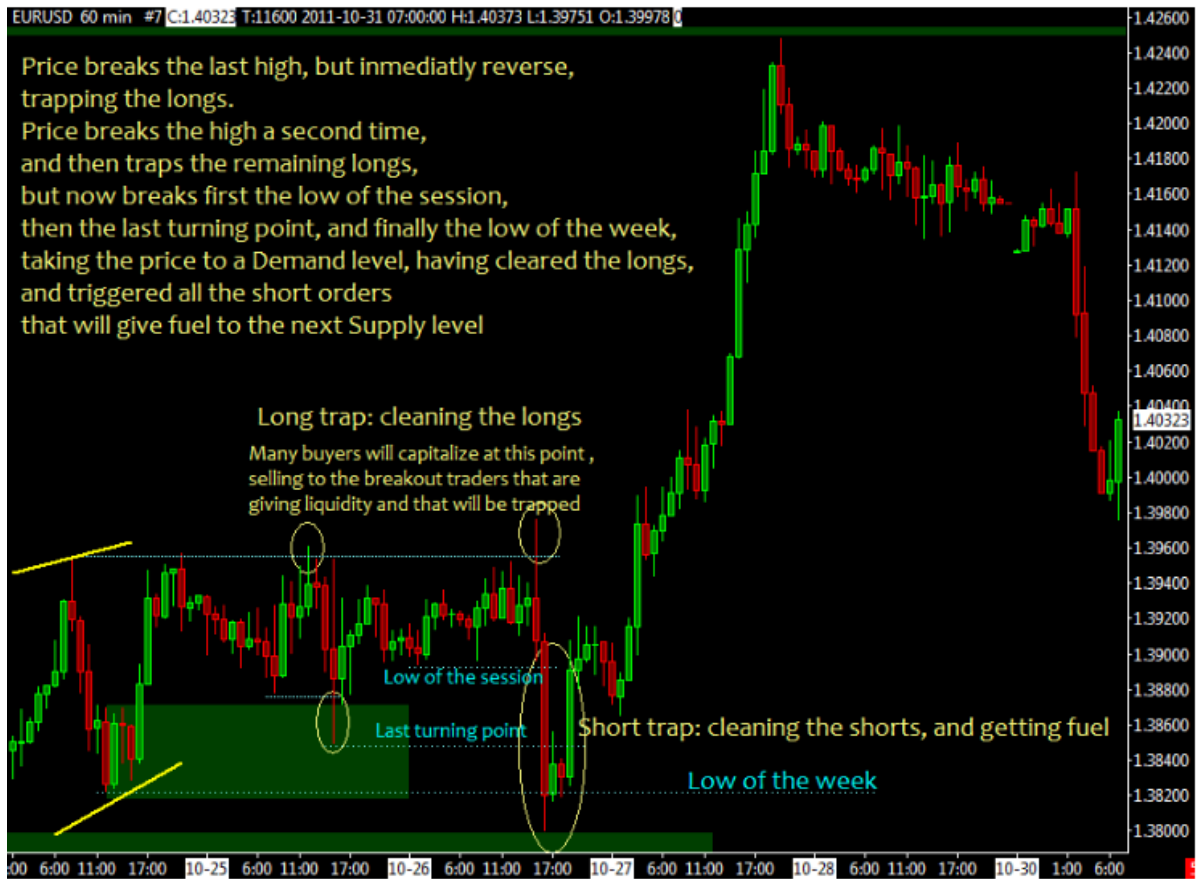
EURUSD 60 min #7 C:1.40323 T:11600 2011-10-31 07:00:00 H:1.40373 L:1.39751 O:1.39978 0

Price breaks the last high, but inmediatly reverse, trapping the longs.
Price breaks the high a second time, and then traps the remaining longs, but now breaks first the low of the session, then the last turning point, and finally the low of the week, taking the price to a Demand level, having cleared the longs, and triggered all the short orders that will give fuel to the next Supply level

Long trap: cleaning the longs

Many buyers will capitalize at this point , selling to the breakout traders that are giving liquidity and that will be trapped

Low of the session

Last turning point

Short trap: cleaning the shorts, and getting fuel

Low of the week

1.42600
1.42400
1.42200
1.42000
1.41800
1.41600
1.41400
1.41200
1.41000
1.40800
1.40600
1.40400
1.40323
1.40200
1.40000
1.39800
1.39600
1.39400
1.39200
1.39000
1.38800
1.38600
1.38400
1.38200
1.38000

:00 6:00 11:00 17:00 10-25 6:00 11:00 17:00 10-26 6:00 11:00 17:00 10-27 6:00 11:00 17:00 10-28 6:00 11:00 17:00 10-30 1:00 6:00